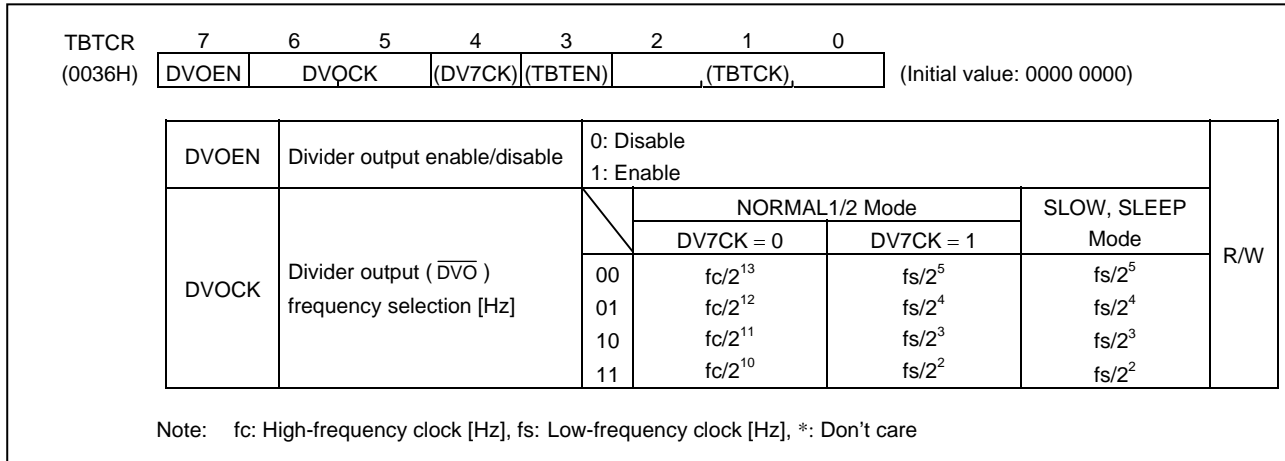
TBTCR (0036H)

| 7 | 6 | 5 | 4 | 3 | 2 | 1 | 0 |
|---|---|---|---|---|---|---|---|
| DVOEN | DVOCK | | (DV7CK) | (TBTEN) | (TBTCK) | | |

(Initial value: 0000 0000)

| DVOEN | Divider output enable/disable | 0: Disable<br>1: Enable | | | | R/W |
|---|---|---|---|---|---|---|
| DVOCK | Divider output ( $\overline{DVO}$ ) frequency selection [Hz] | | NORMAL1/2 Mode | | SLOW, SLEEP Mode | |
| | | | DV7CK = 0 | DV7CK = 1 | | |
| | | 00 | $fc/2^{13}$ | $fs/2^5$ | $fs/2^5$ | |
| | | 01 | $fc/2^{12}$ | $fs/2^4$ | $fs/2^4$ | |
| | | 10 | $fc/2^{11}$ | $fs/2^3$ | $fs/2^3$ | |
| | | 11 | $fc/2^{10}$ | $fs/2^2$ | $fs/2^2$ | |

Note: fc: High-frequency clock [Hz], fs: Low-frequency clock [Hz], *: Don’t care